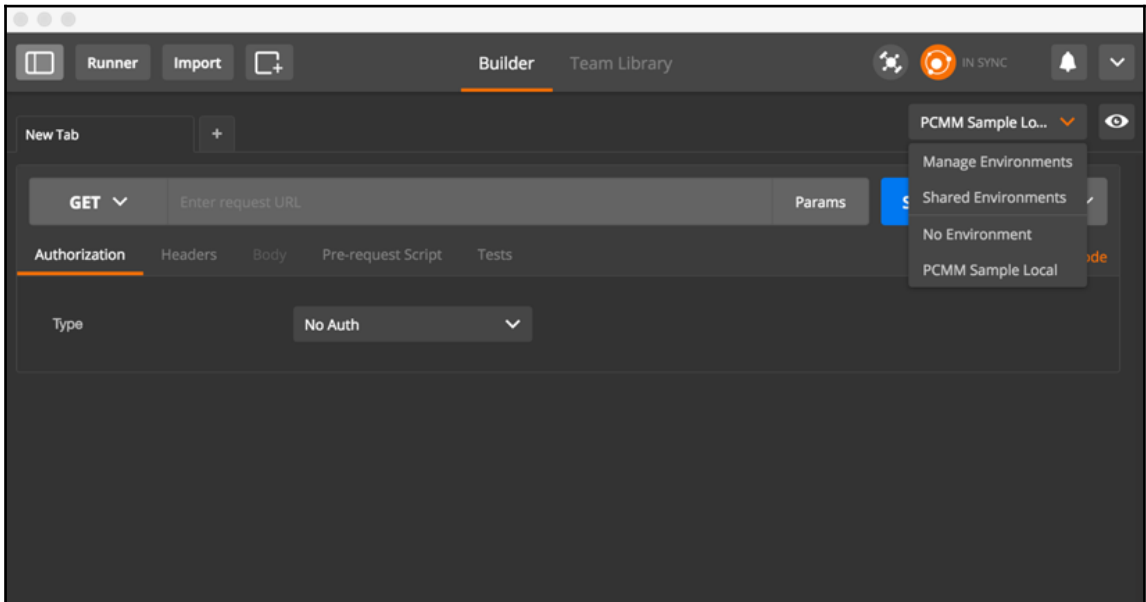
Runner Import

Builder Team Library

IN SYNC

New Tab +

PCMM Sample Lo...

Manage Environments

Shared Environments

No Environment

PCMM Sample Local

GET

Enter request URL

Params

S

Authorization Headers Body Pre-request Script Tests

ode

Type

No Auth